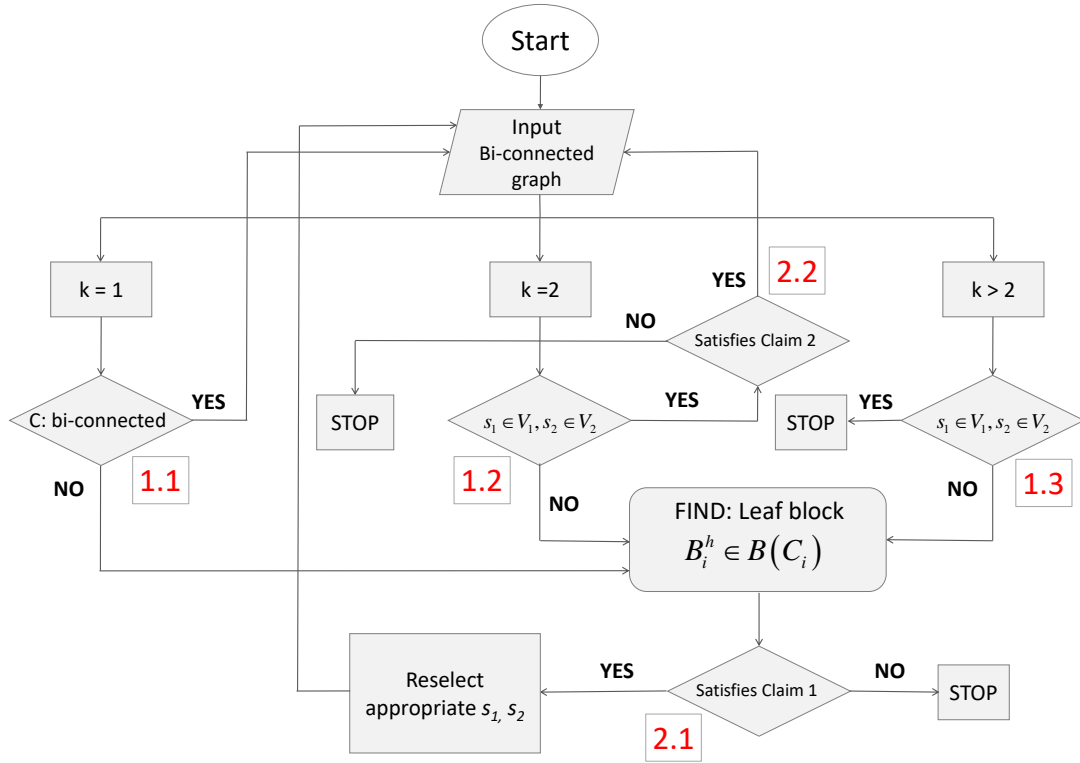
Start

Input Bi-connected graph

k = 1

k =2

k > 2

YES

2.2

NO

Satisfies Claim 2

C: bi-connected

YES

STOP

$s_1 \in V_1, s_2 \in V_2$

YES

STOP

YES

$s_1 \in V_1, s_2 \in V_2$

NO

1.1

1.2

NO

FIND: Leaf block $B_i^h \in B(C_i)$

NO

1.3

Reselect appropriate $s_1, s_2$

YES

Satisfies Claim 1

NO

STOP

2.1